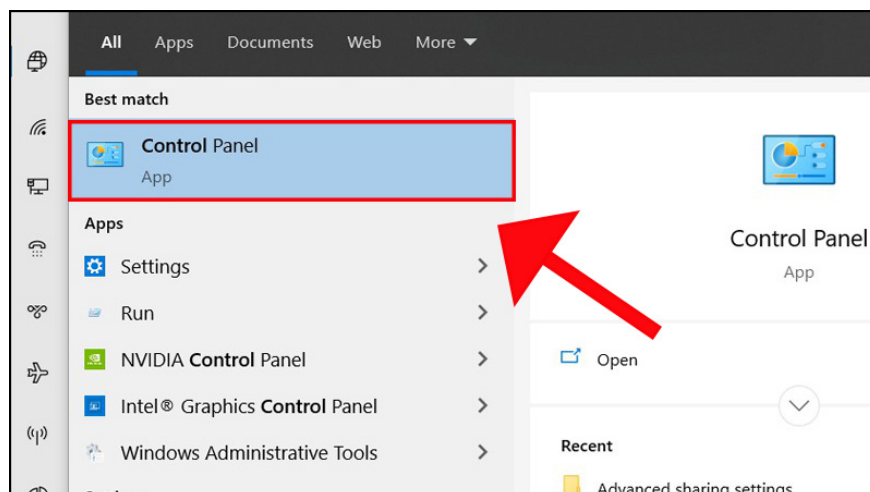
All Apps Documents Web More

Best match

Control Panel
App

Apps

Settings

Run

NVIDIA Control Panel

Intel® Graphics Control Panel

Windows Administrative Tools

Control Panel
App

Open

Recent

Advanced sharing settings